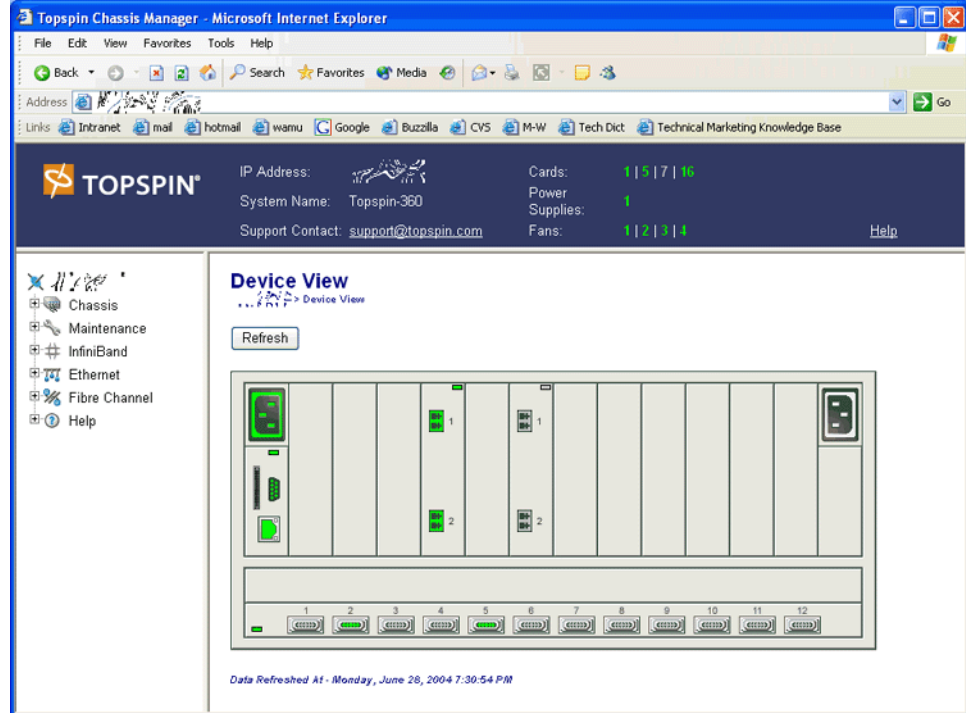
Topspin Chassis Manager - Microsoft Internet Explorer

File Edit View Favorites Tools Help

Back Search Favorites Media

Address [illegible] Go

Links Intranet mail hotmail wamu Google Buzzilla CVS M-W Tech Dict Technical Marketing Knowledge Base

TOPSPIN

IP Address: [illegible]
System Name: Topspin-360
Support Contact: support@topspin.com

Cards: 1 | 5 | 7 | 16
Power Supplies: 1
Fans: 1 | 2 | 3 | 4

Help

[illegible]
Chassis
Maintenance
InfiniBand
Ethernet
Fibre Channel
Help

Device View
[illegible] > Device View

Refresh

1
2
1
2

1 2 3 4 5 6 7 8 9 10 11 12

Data Refreshed At - Monday, June 28, 2004 7:30:54 PM